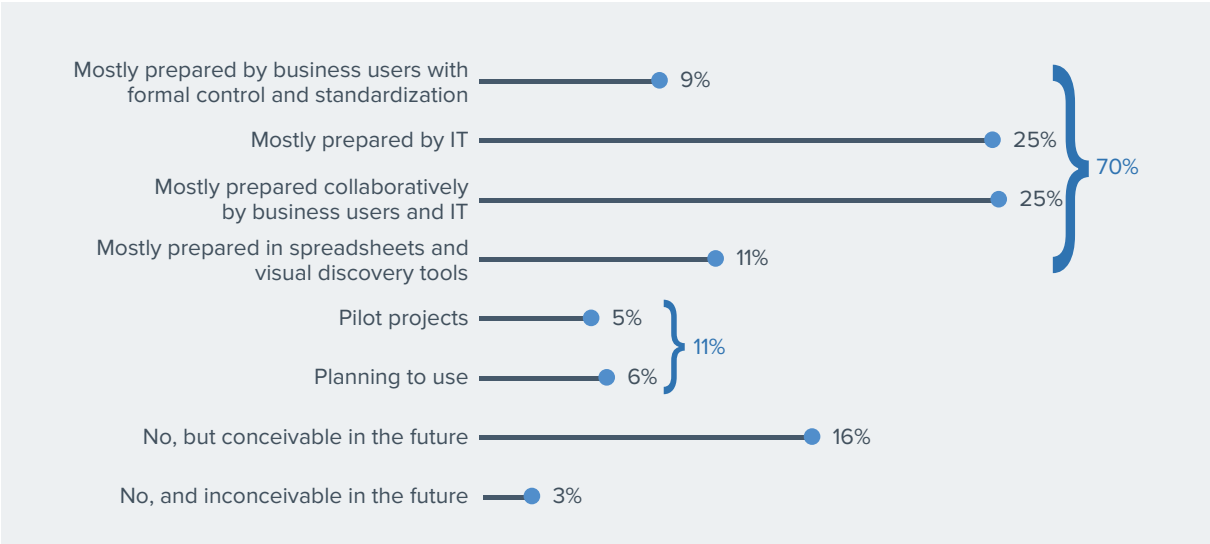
Mostly prepared by business users with formal control and standardization 9%

Mostly prepared by IT 25%

Mostly prepared collaboratively by business users and IT 25%

Mostly prepared in spreadsheets and visual discovery tools 11%

70%

Pilot projects 5%

Planning to use 6%

11%

No, but conceivable in the future 16%

No, and inconceivable in the future 3%